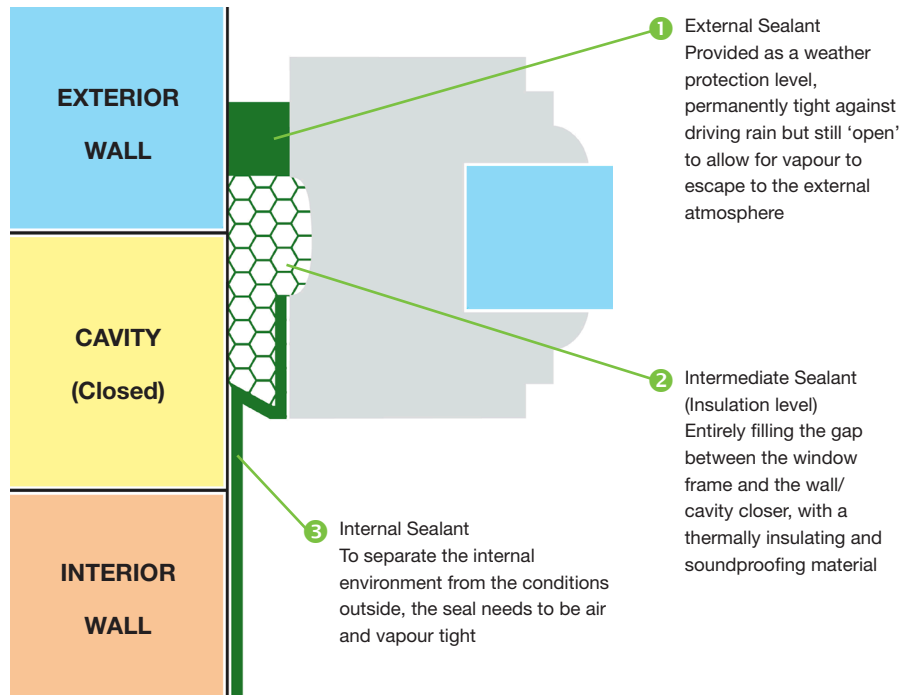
EXTERIOR WALL

CAVITY (Closed)

INTERIOR WALL

1 External Sealant
Provided as a weather protection level, permanently tight against driving rain but still 'open' to allow for vapour to escape to the external atmosphere

2 Intermediate Sealant (Insulation level)
Entirely filling the gap between the window frame and the wall/ cavity closer, with a thermally insulating and soundproofing material

3 Internal Sealant
To separate the internal environment from the conditions outside, the seal needs to be air and vapour tight